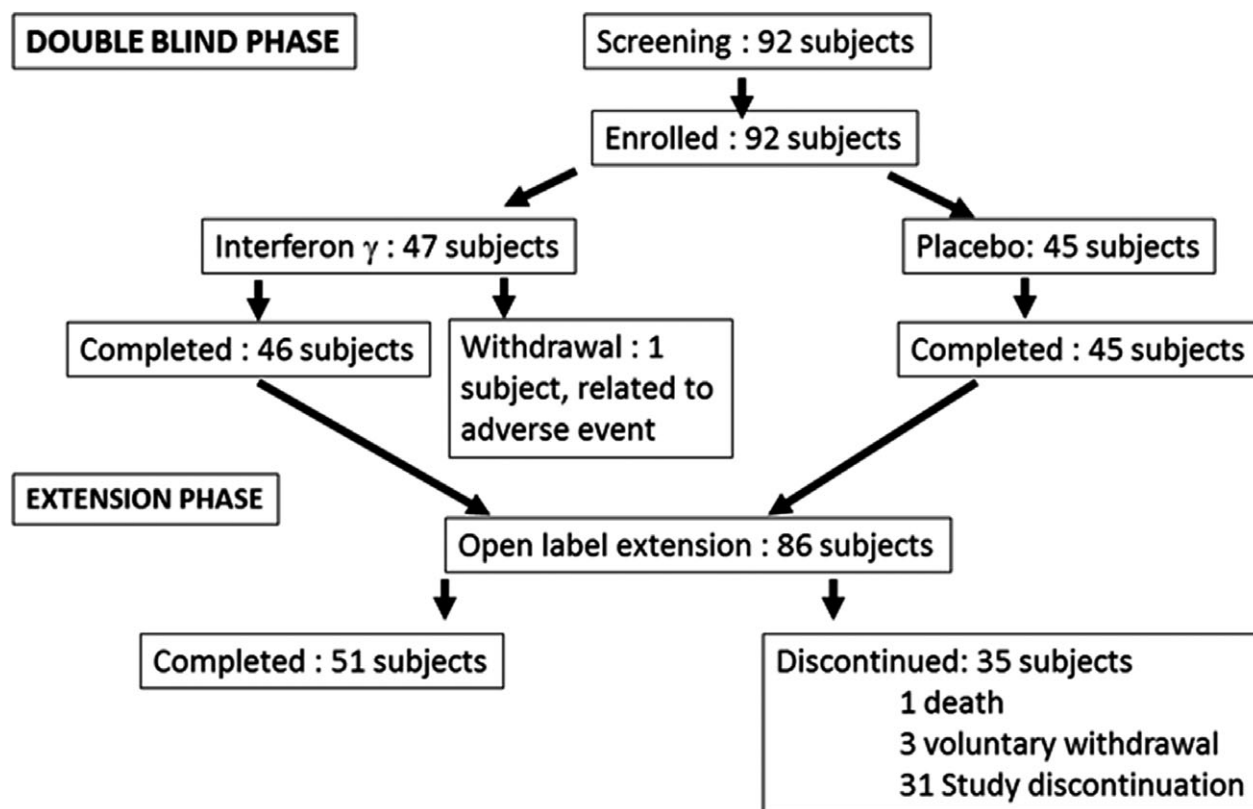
DOUBLE BLIND PHASE

Screening : 92 subjects

Enrolled : 92 subjects

Interferon $\gamma$ : 47 subjects

Placebo: 45 subjects

Completed : 46 subjects

Withdrawal : 1 subject, related to adverse event

Completed : 45 subjects

EXTENSION PHASE

Open label extension : 86 subjects

Completed : 51 subjects

Discontinued: 35 subjects
1 death
3 voluntary withdrawal
31 Study discontinuation